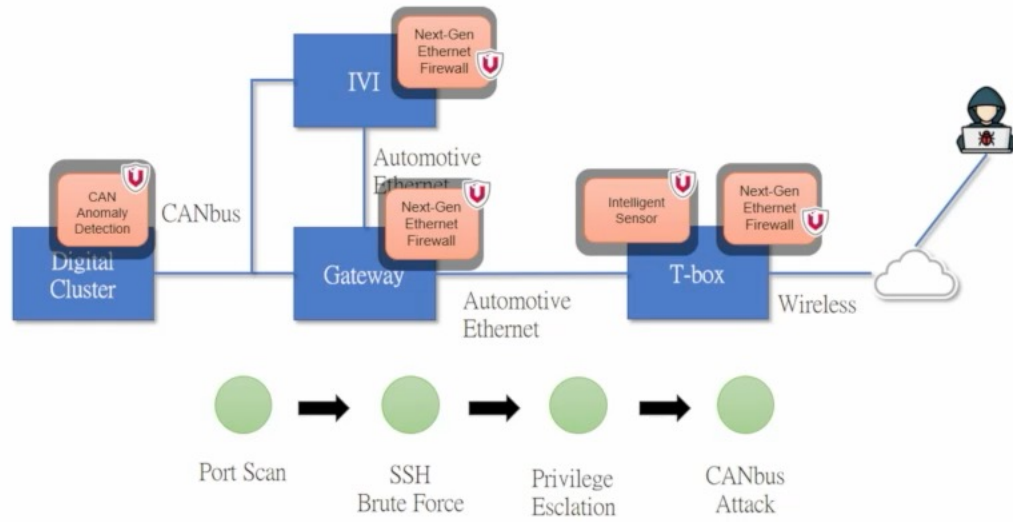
Next-Gen Ethernet Firewall

IVI

Automotive Ethernet

CAN Anomaly Detection

CANbus

Next-Gen Ethernet Firewall

Intelligent Sensor

Next-Gen Ethernet Firewall

Digital Cluster

Gateway

T-box

Wireless

Automotive Ethernet

Port Scan

SSH Brute Force

Privilege Esclation

CANbus Attack